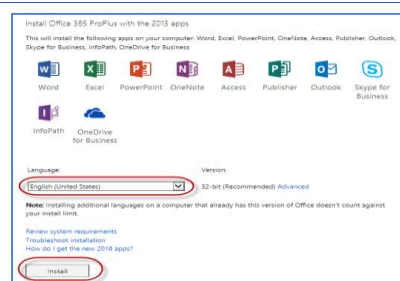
Install Office 365 ProPlus with the 2013 apps

This will install the following apps on your computer: Word, Excel, PowerPoint, OneNote, Access, Publisher, Outlook, Skype for Business, InfoPath, OneDrive for Business

Word Excel PowerPoint OneNote Access Publisher Outlook Skype for Business

InfoPath OneDrive for Business

Language:

English (United States)

Version:

32-bit (Recommended) Advanced

Note: Installing additional languages on a computer that already has this version of Office doesn't count against your install limit.

Review system requirements
Troubleshoot installation
How do I get the new 2016 apps?

Install